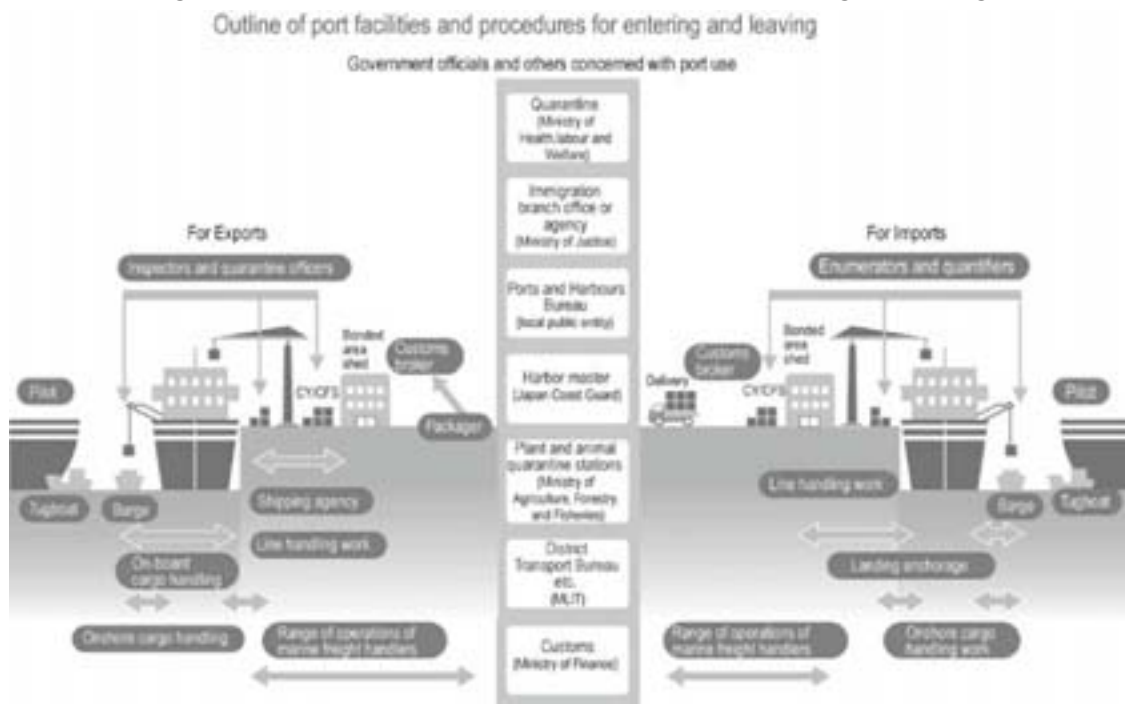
Outline of port facilities and procedures for entering and leaving

Government officials and others concerned with port use

Quarantine (Ministry of Health,labour and Welfare)

Immigration branch office or agency (Ministry of Justice)

Ports and Harbours Bureau (local public entity)

Harbor master (Japan Coast Guard)

Plant and animal quarantine stations (Ministry of Agriculture, Forestry and Fisheries)

District Transport Bureau etc. (MLIT)

Customs (Ministry of Finance)

For Exports

Inspectors and quarantine officers

Bonded area shed

Customs broker

CY/CFS

Packager

Pilot

Tugboat

Barge

Shipping agency

Line handling work

On-board cargo handling

Onshore cargo handling

Range of operations of marine freight handlers

For Imports

Enumerators and quantifiers

Bonded area shed

Customs broker

Delivery

CY/CFS

Pilot

Line handling work

Barge

Tugboat

Landing anchorage

Range of operations of marine freight handlers

Onshore cargo handling work